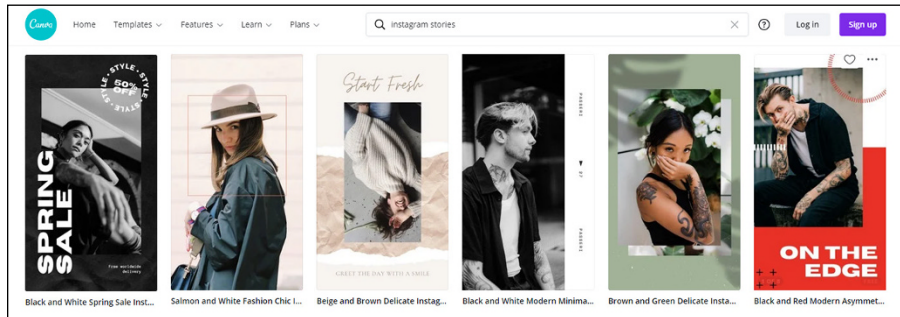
Canva Home Templates Features Learn Plans

instagram stories

Log in Sign up

STYLE STYLE STYLE 50% OFF

SPRING SALE

free worldwide delivery

Black and White Spring Sale Inst...

Salmon and White Fashion Chic I...

Start Fresh

GREET THE DAY WITH A SMILE

Beige and Brown Delicate Instag...

Black and White Modern Minima...

Brown and Green Delicate Insta...

ON THE EDGE

Black and Red Modern Asymmet...